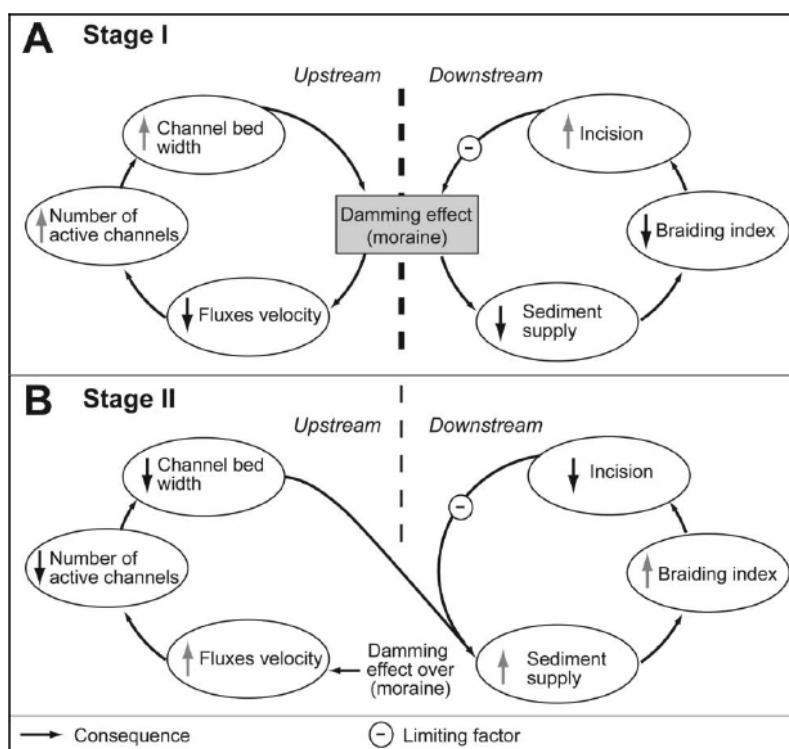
A Stage I

Upstream

Downstream

Channel bed width

Incision

Number of active channels

Damming effect (moraine)

Braiding index

Fluxes velocity

Sediment supply

B Stage II

Upstream

Downstream

Channel bed width

Incision

Number of active channels

Braiding index

Fluxes velocity

Damming effect over (moraine)

Sediment supply

Consequence

Limiting factor